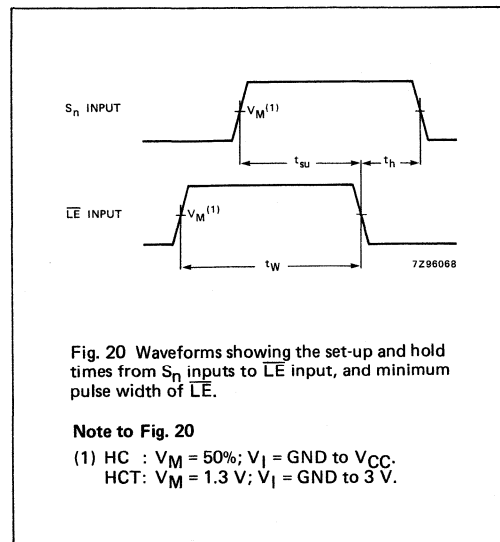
$S_n$ INPUT

$V_M^{(1)}$

$t_{su}$

$t_h$

$\overline{LE}$ INPUT

$V_M^{(1)}$

$t_W$

7Z96068

Fig. 20 Waveforms showing the set-up and hold times from $S_n$ inputs to $\overline{LE}$ input, and minimum pulse width of $\overline{LE}$.

**Note to Fig. 20**

(1) HC : $V_M$ = 50%; $V_I$ = GND to $V_{CC}$.
HCT: $V_M$ = 1.3 V; $V_I$ = GND to 3 V.